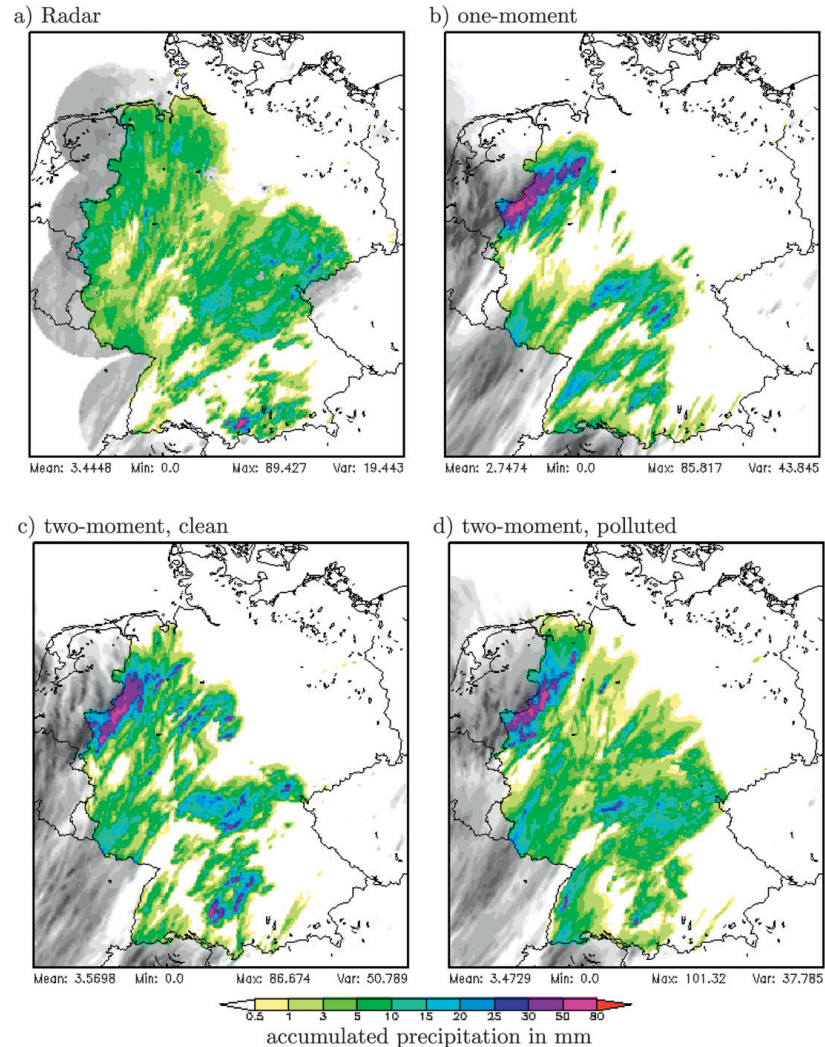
a) Radar

Mean: 3.4448 Min: 0.0 Max: 89.427 Var: 19.443

b) one-moment

Mean: 2.7474 Min: 0.0 Max: 85.817 Var: 43.845

c) two-moment, clean

Mean: 3.5698 Min: 0.0 Max: 86.674 Var: 50.789

d) two-moment, polluted

Mean: 3.4729 Min: 0.0 Max: 101.32 Var: 37.785

0.5 1 3 5 10 15 20 25 30 50 80

accumulated precipitation in mm